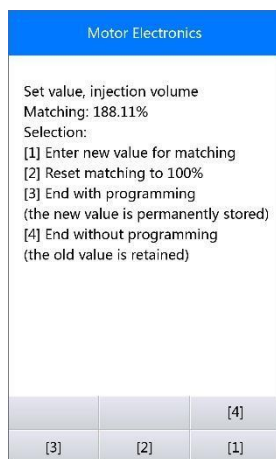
Motor Electronics

Set value, injection volume
Matching: 188.11%
Selection:
[1] Enter new value for matching
[2] Reset matching to 100%
[3] End with programming
(the new value is permanently stored)
[4] End without programming
(the old value is retained)

[4]

[3] [2] [1]